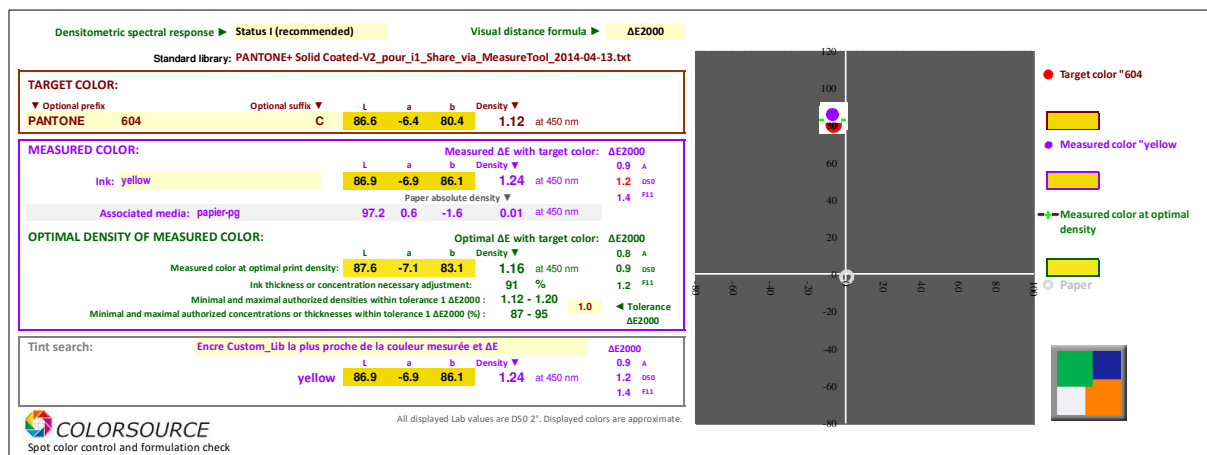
Densitometric spectral response ► Status I (recommended)

Visual distance formula ► ΔE2000

Standard library: PANTONE+ Solid Coated-V2_pour_i1_Share_via_MeasureTool_2014-04-13.txt

TARGET COLOR:

▼ Optional prefix Optional suffix ▼ L a b Density ▼

PANTONE 604 C 86.6 -6.4 80.4 1.12 at 450 nm

MEASURED COLOR: Measured ΔE with target color: ΔE2000

L a b Density ▼ 0.9 A

Ink: yellow 86.9 -6.9 86.1 1.24 at 450 nm 1.2 D50

Paper absolute density ▼ 1.4 F11

Associated media: papier-pg 97.2 0.6 -1.6 0.01 at 450 nm

OPTIMAL DENSITY OF MEASURED COLOR: Optimal ΔE with target color: ΔE2000

L a b Density 0.8 A

Measured color at optimal print density: 87.6 -7.1 83.1 1.16 at 450 nm 0.9 D50

Ink thickness or concentration necessary adjustment: 91 % 1.2 F11

Minimal and maximal authorized densities within tolerance 1 ΔE2000 : 1.12 - 1.20 1.0 ◄ Tolerance

Minimal and maximal authorized concentrations or thicknesses within tolerance 1 ΔE2000 (%) : 87 - 95 ΔE2000

Tint search: Encre Custom_Lib la plus proche de la couleur mesurée et ΔE ΔE2000

L a b Density 0.9 A

yellow 86.9 -6.9 86.1 1.24 at 450 nm 1.2 D50

1.4 F11

COLORSOURCE
Spot color control and formulation check

All displayed Lab values are D50 2°. Displayed colors are approximate.

120
100
80
60
40
20
0
-20
-40
-60
-80
-80 -60 -40 -20 20 40 60 80 100

Target color "604

Measured color "yellow

Measured color at optimal density

Paper